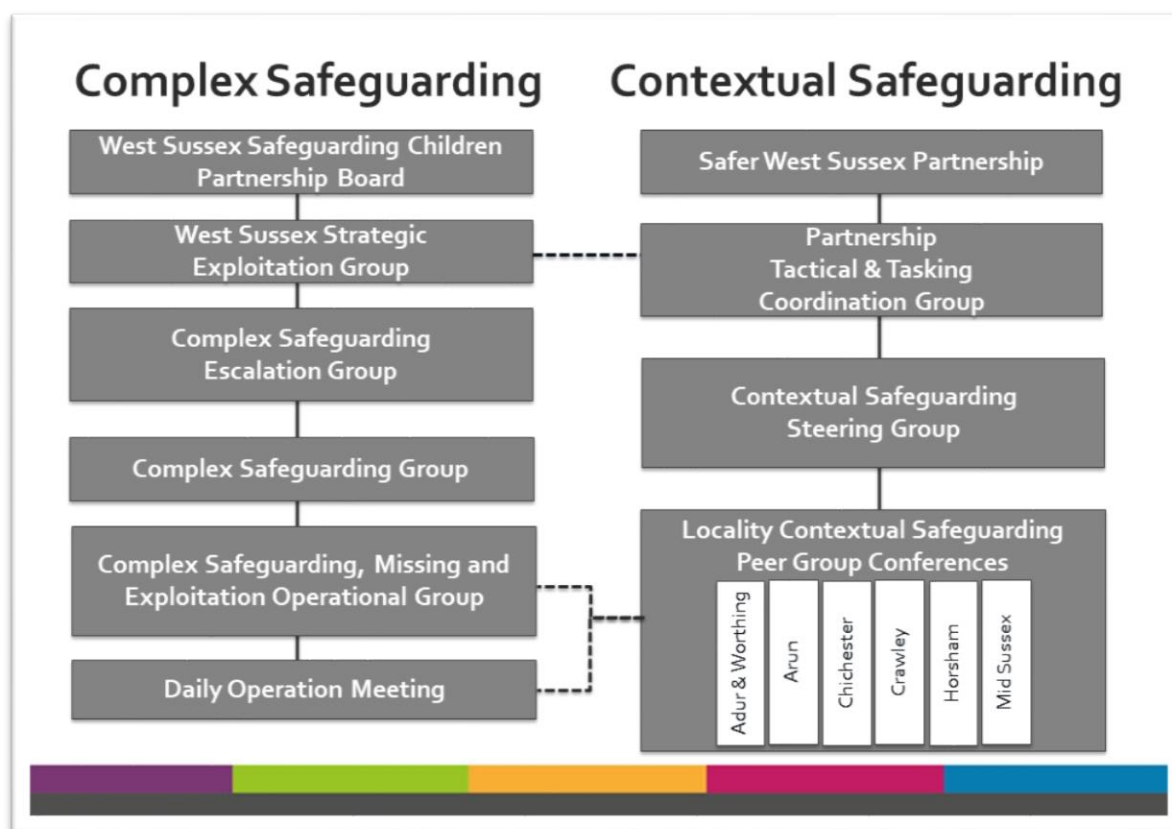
Complex Safeguarding

West Sussex Safeguarding Children Partnership Board

West Sussex Strategic Exploitation Group

Complex Safeguarding Escalation Group

Complex Safeguarding Group

Complex Safeguarding, Missing and Exploitation Operational Group

Daily Operation Meeting

Contextual Safeguarding

Safer West Sussex Partnership

Partnership Tactical & Tasking Coordination Group

Contextual Safeguarding Steering Group

Locality Contextual Safeguarding Peer Group Conferences

Adur & Worthing

Arun

Chichester

Crawley

Horsham

Mid Sussex